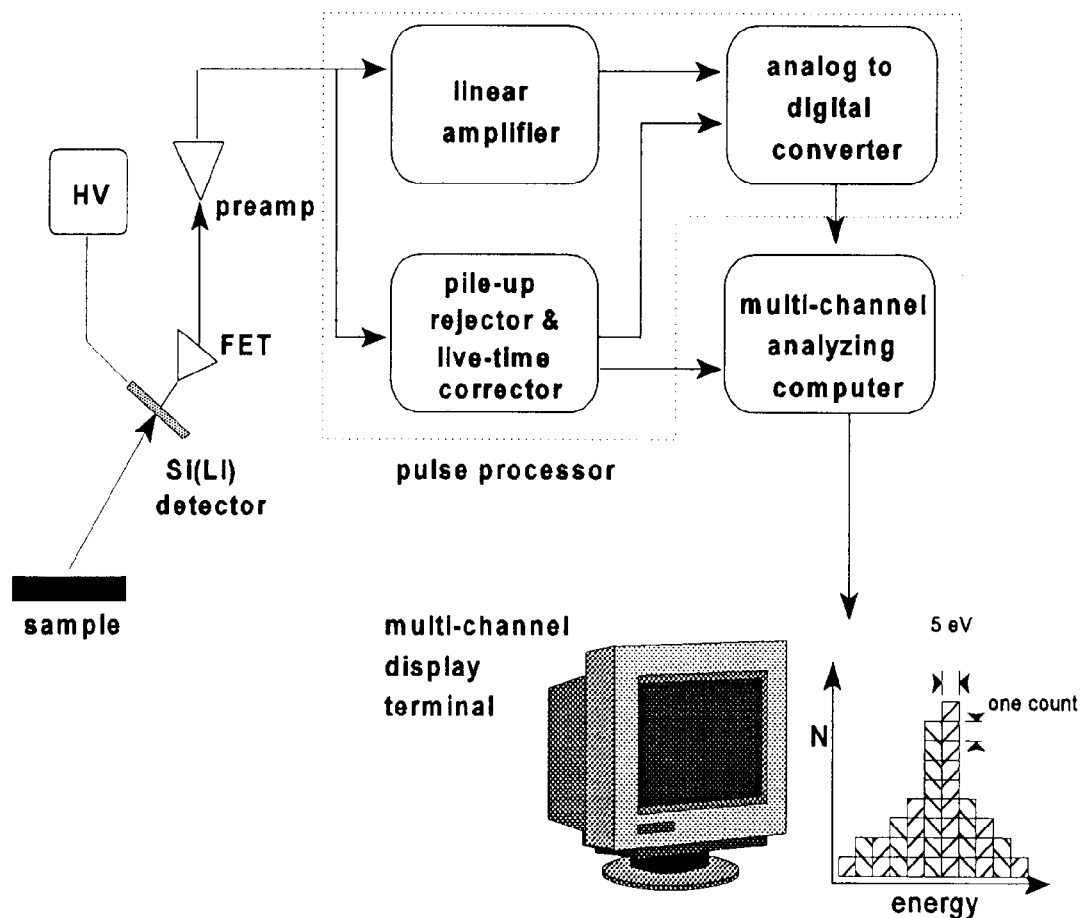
linear amplifier

analog to digital converter

HV

preamp

pile-up rejector & live-time corrector

multi-channel analyzing computer

FET

Si(Li) detector

pulse processor

sample

multi-channel display terminal

5 eV

one count

N

energy